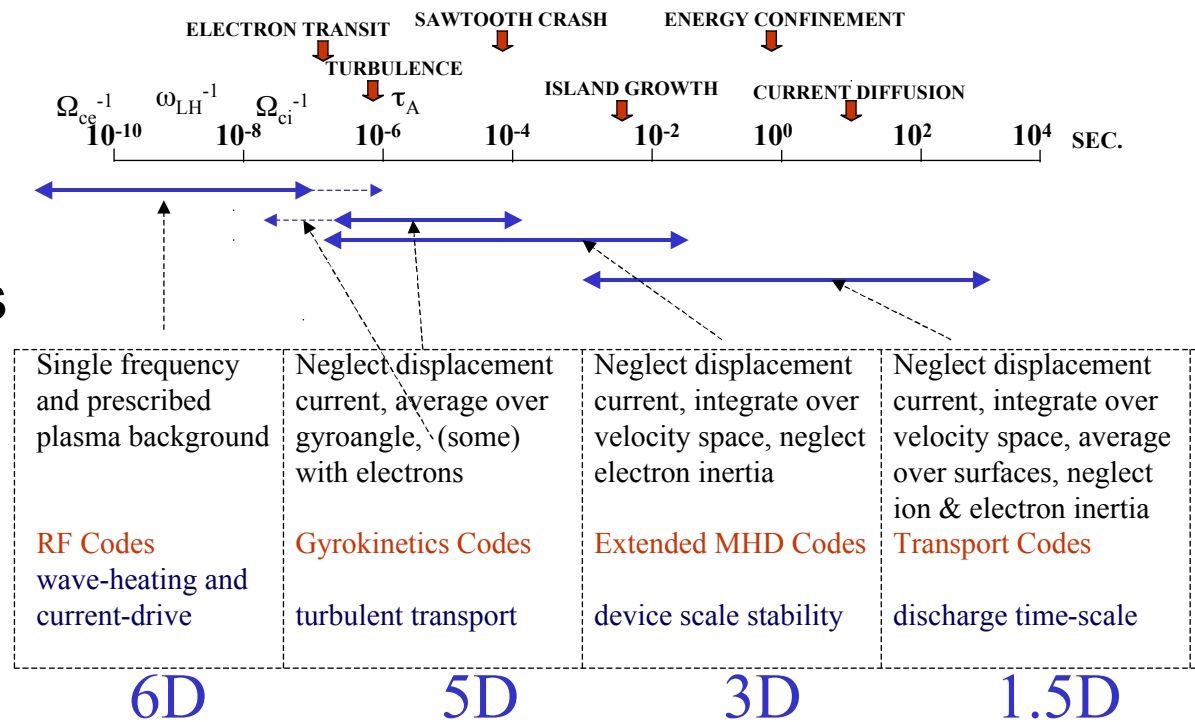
ELECTRON TRANSIT

SAWTOOTH CRASH

ENERGY CONFINEMENT

TURBULENCE

ISLAND GROWTH

CURRENT DIFFUSION

$\Omega_{ce}^{-1}$ $\omega_{LH}^{-1}$ $\Omega_{ci}^{-1}$ $\tau_A$

$10^{-10}$ $10^{-8}$ $10^{-6}$ $10^{-4}$ $10^{-2}$ $10^{0}$ $10^{2}$ $10^{4}$ SEC.

| Single frequency and prescribed plasma background<br><br>RF Codes<br>wave-heating and current-drive | Neglect displacement current, average over gyroangle, (some) with electrons<br><br>Gyrokinetics Codes<br><br>turbulent transport | Neglect displacement current, integrate over velocity space, neglect electron inertia<br><br>Extended MHD Codes<br><br>device scale stability | Neglect displacement current, integrate over velocity space, average over surfaces, neglect ion & electron inertia<br>Transport Codes<br><br>discharge time-scale |
|---|---|---|---|

6D 5D 3D 1.5D